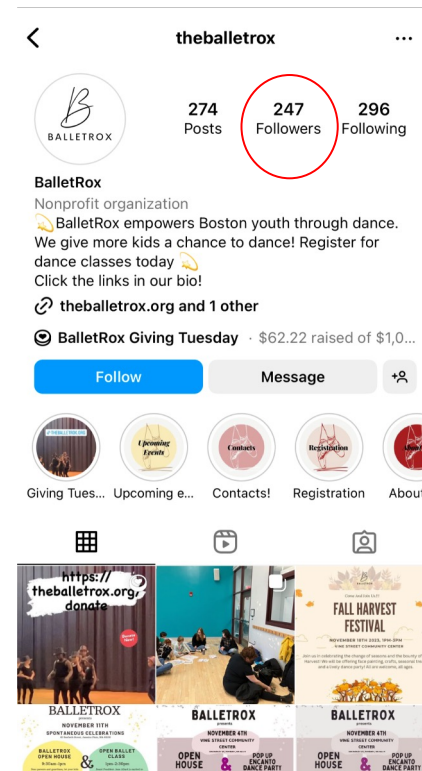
theballetrox

B
BALLETROX

274
Posts

247
Followers

296
Following

BalletRox
Nonprofit organization
💫BalletRox empowers Boston youth through dance. We give more kids a chance to dance! Register for dance classes today 💫
Click the links in our bio!

theballetrox.org and 1 other

BalletRox Giving Tuesday · $62.22 raised of $1,0...

Follow
Message

#BALLETROX
Giving Tues...

Upcoming Events
Upcoming e...

Contacts
Contacts!

Registration
Registration

About

https://theballetrox.org/donate

Come And Join Us!!
FALL HARVEST FESTIVAL
NOVEMBER 18TH 2023, 1PM-3PM
VINE STREET COMMUNITY CENTER
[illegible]

BALLETROX
presents
NOVEMBER 11TH
SPONTANEOUS CELEBRATIONS
BALLETROX OPEN HOUSE
&
OPEN BALLET CLASS

BALLETROX
presents
NOVEMBER 4TH
VINE STREET COMMUNITY CENTER
OPEN HOUSE
&
POP UP ENCANTO DANCE PARTY

BALLETROX
presents
NOVEMBER 4TH
VINE STREET COMMUNITY CENTER
OPEN HOUSE
&
POP UP ENCANTO DANCE PARTY